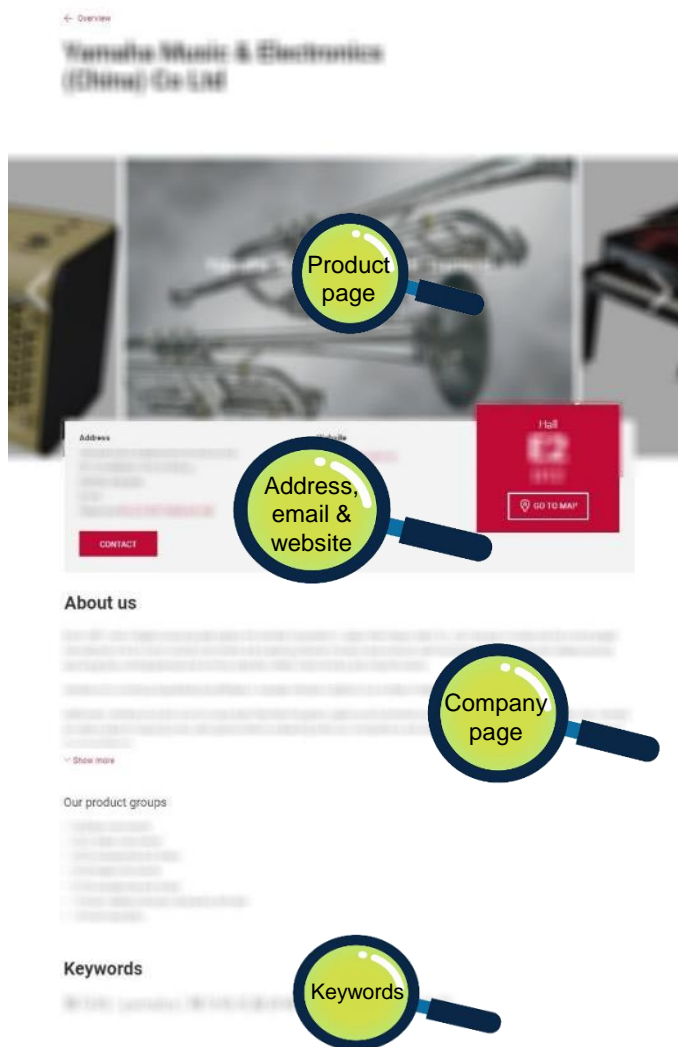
← Overview

Yamaha Music & Electronics (China) Co Ltd

Product page

Address

Website

Hall

E2

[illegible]

GO TO MAP

CONTACT

Address, email & website

About us

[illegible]

Company page

Show more

Our product groups

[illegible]

Keywords

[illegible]

Keywords